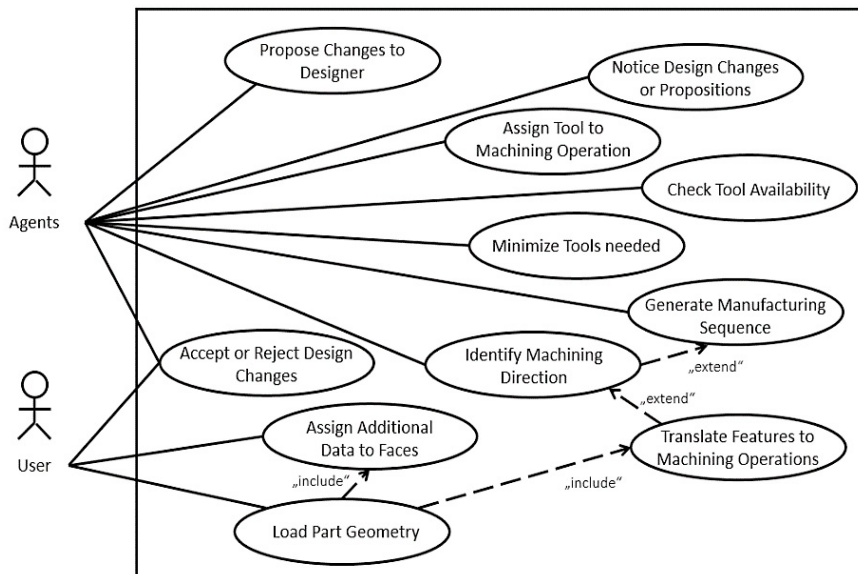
Propose Changes to Designer

Notice Design Changes or Propositions

Assign Tool to Machining Operation

Check Tool Availability

Agents

Minimize Tools needed

Generate Manufacturing Sequence

Accept or Reject Design Changes

Identify Machining Direction

„extend"

„extend"

User

Assign Additional Data to Faces

Translate Features to Machining Operations

„include"

„include"

Load Part Geometry